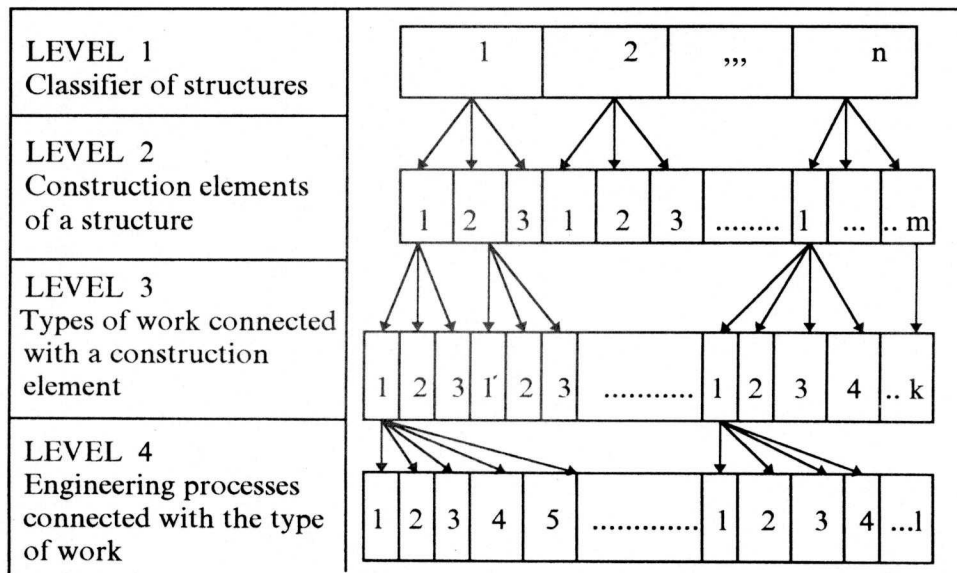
LEVEL 1
Classifier of structures

1 | 2 | ,,, | n

LEVEL 2
Construction elements of a structure

1 | 2 | 3 | 1 | 2 | 3 | ........ | 1 | ... | .. m

LEVEL 3
Types of work connected with a construction element

1 | 2 | 3 | 1′ | 2 | 3 | .......... | 1 | 2 | 3 | 4 | .. k

LEVEL 4
Engineering processes connected with the type of work

1 | 2 | 3 | 4 | 5 | ............ | 1 | 2 | 3 | 4 | ...l